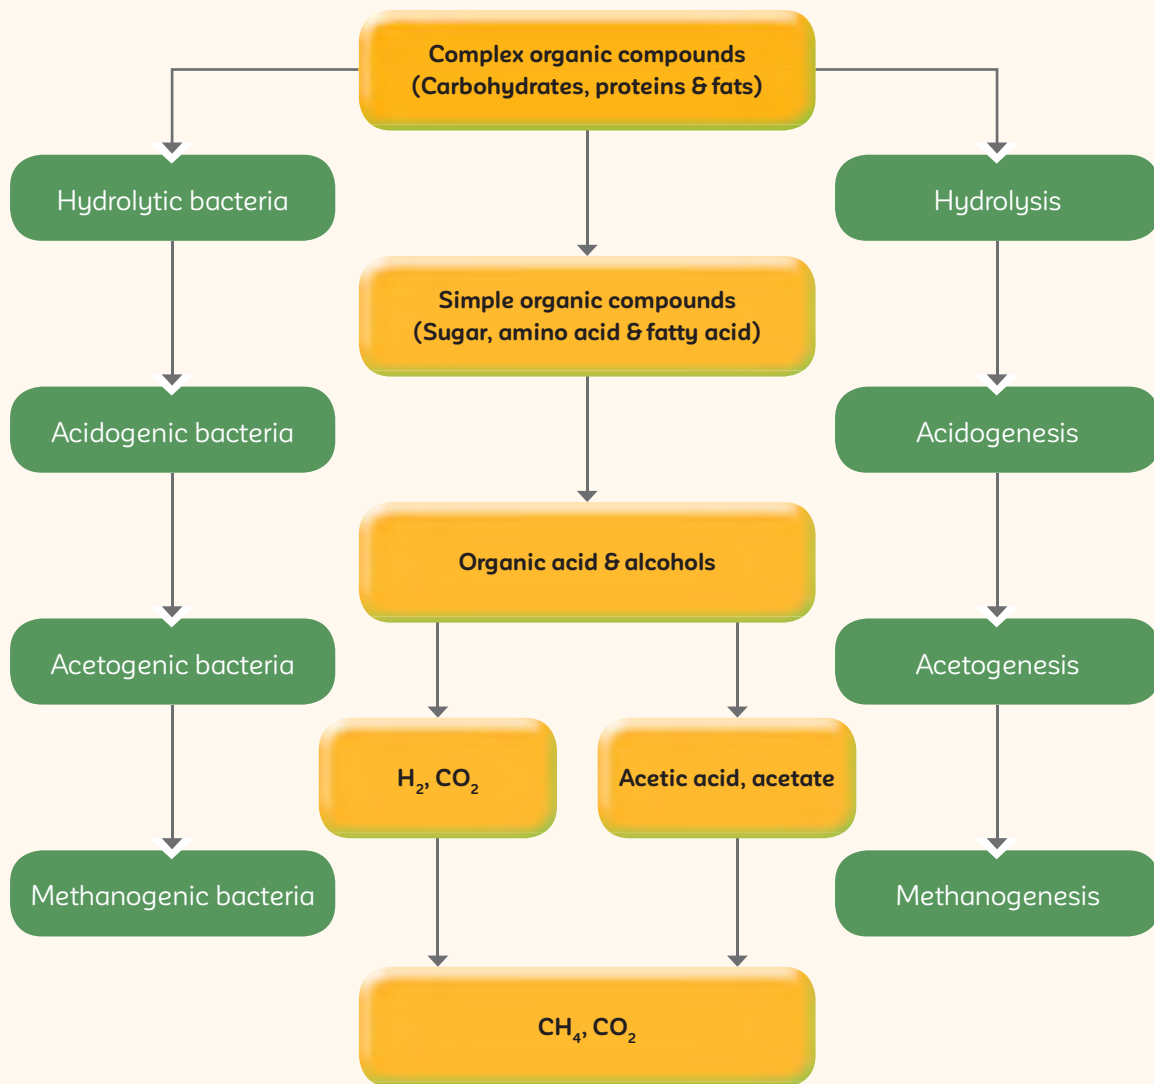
Complex organic compounds (Carbohydrates, proteins & fats)

Hydrolytic bacteria

Hydrolysis

Simple organic compounds (Sugar, amino acid & fatty acid)

Acidogenic bacteria

Acidogenesis

Organic acid & alcohols

Acetogenic bacteria

Acetogenesis

$H_2$, $CO_2$

Acetic acid, acetate

Methanogenic bacteria

Methanogenesis

$CH_4$, $CO_2$